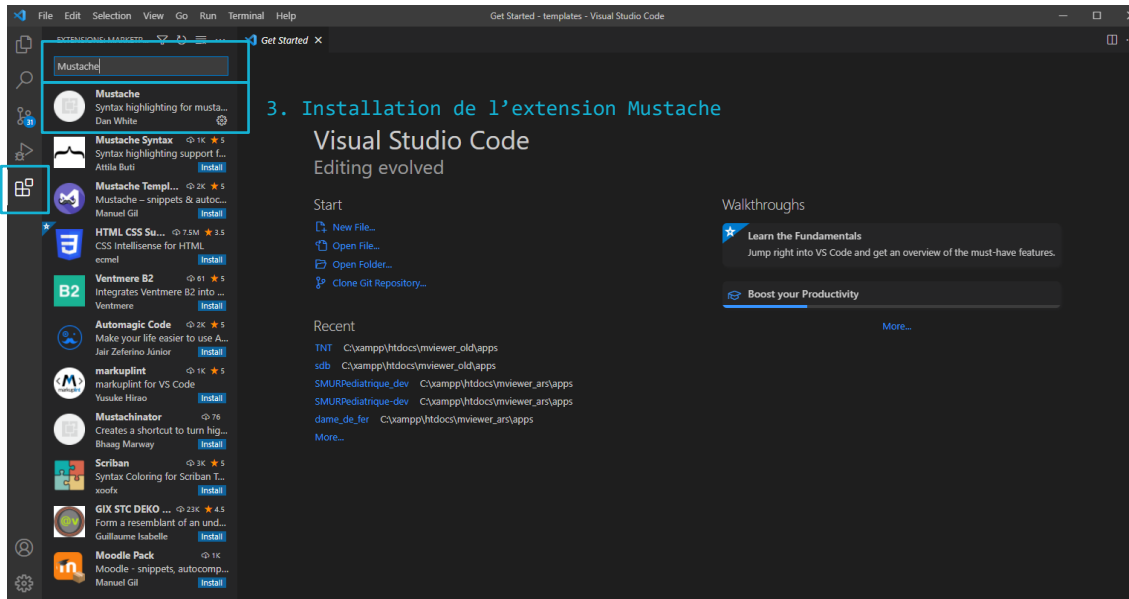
File Edit Selection View Go Run Terminal Help

Get Started - templates - Visual Studio Code

EXTENSIONS: MARKETP...

Get Started ×

Mustache

Mustache
Syntax highlighting for musta...
Dan White

Mustache Syntax 1K ★5
Syntax highlighting support f...
Attila Buti Install

Mustache Templ... 2K ★5
Mustache – snippets & autoc...
Manuel Gil Install

HTML CSS Su... 7.5M ★3.5
CSS Intellisense for HTML
ecmel Install

Ventmere B2 61 ★5
Integrates Ventmere B2 into ...
Ventmere Install

Automagic Code 2K ★5
Make your life easier to use A...
Jair Zeferino Júnior Install

markuplint 1K ★5
markuplint for VS Code
Yusuke Hirao Install

Mustachinator 76
Creates a shortcut to turn hig...
Bhaag Marway Install

Scriban 3K ★5
Syntax Coloring for Scriban T...
xoofx Install

GIX STC DEKO ... 23K ★4.5
Form a resemblant of an und...
Guillaume Isabelle Install

Moodle Pack 1K
Moodle - snippets, autocomp...
Manuel Gil Install

3. Installation de l’extension Mustache

Visual Studio Code
Editing evolved

Start
New File...
Open File...
Open Folder...
Clone Git Repository...

Recent
TNT C:\xampp\htdocs\mviewer_old\apps
sdb C:\xampp\htdocs\mviewer_old\apps
SMURPediatrique_dev C:\xampp\htdocs\mviewer_ars\apps
SMURPediatrique-dev C:\xampp\htdocs\mviewer_ars\apps
dame_de_fer C:\xampp\htdocs\mviewer_ars\apps
More...

Walkthroughs
Learn the Fundamentals
Jump right into VS Code and get an overview of the must-have features.
Boost your Productivity
More...

31